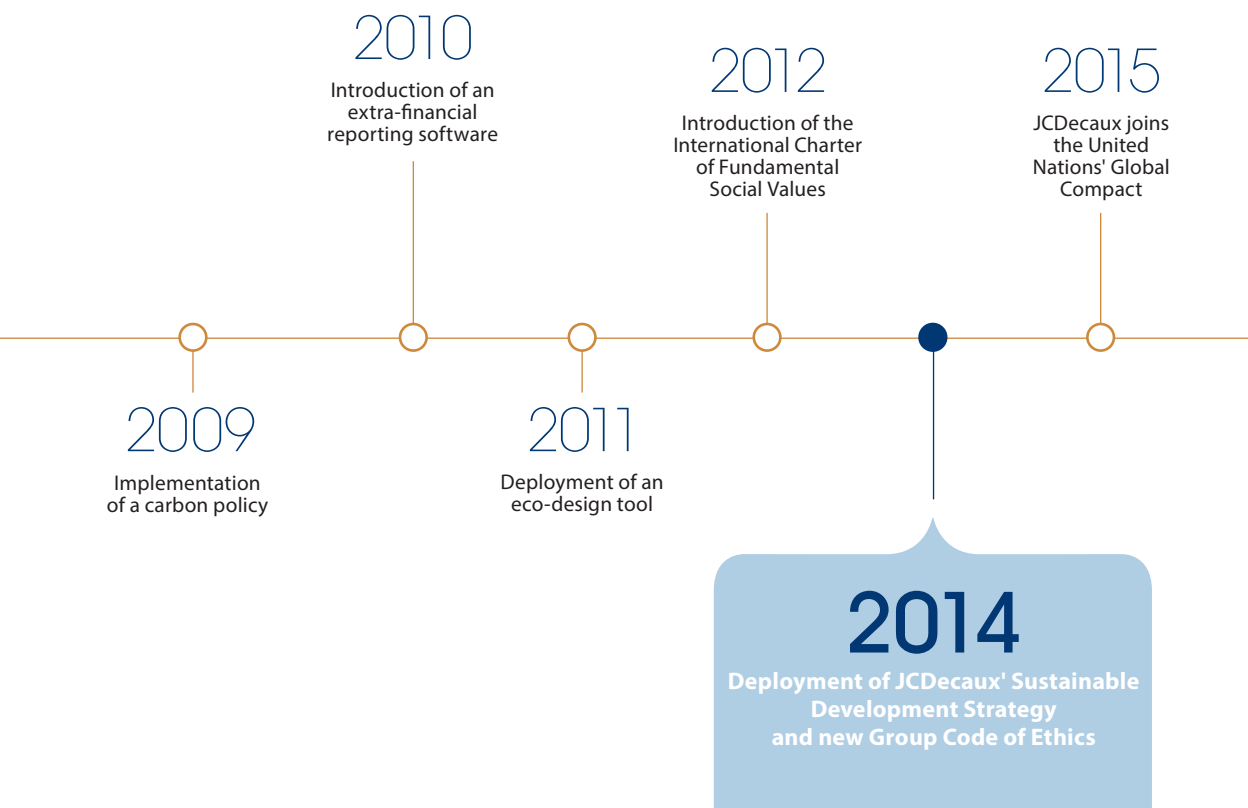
2009
Implementation of a carbon policy

2010
Introduction of an extra-financial reporting software

2011
Deployment of an eco-design tool

2012
Introduction of the International Charter of Fundamental Social Values

2014
Deployment of JCDecaux' Sustainable Development Strategy and new Group Code of Ethics

2015
JCDecaux joins the United Nations' Global Compact